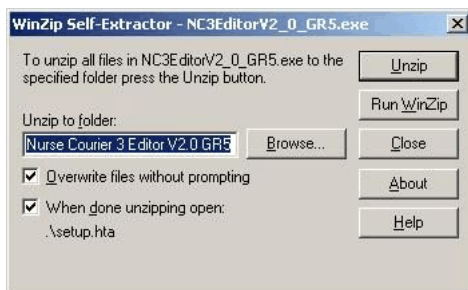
WinZip Self-Extractor - NC3EditorV2_0_GR5.exe

To unzip all files in NC3EditorV2_0_GR5.exe to the specified folder press the Unzip button.

Unzip to folder:

Nurse Courier 3 Editor V2.0 GR5

Browse...

Overwrite files without prompting

When done unzipping open:

.\setup.hta

Unzip

Run WinZip

Close

About

Help